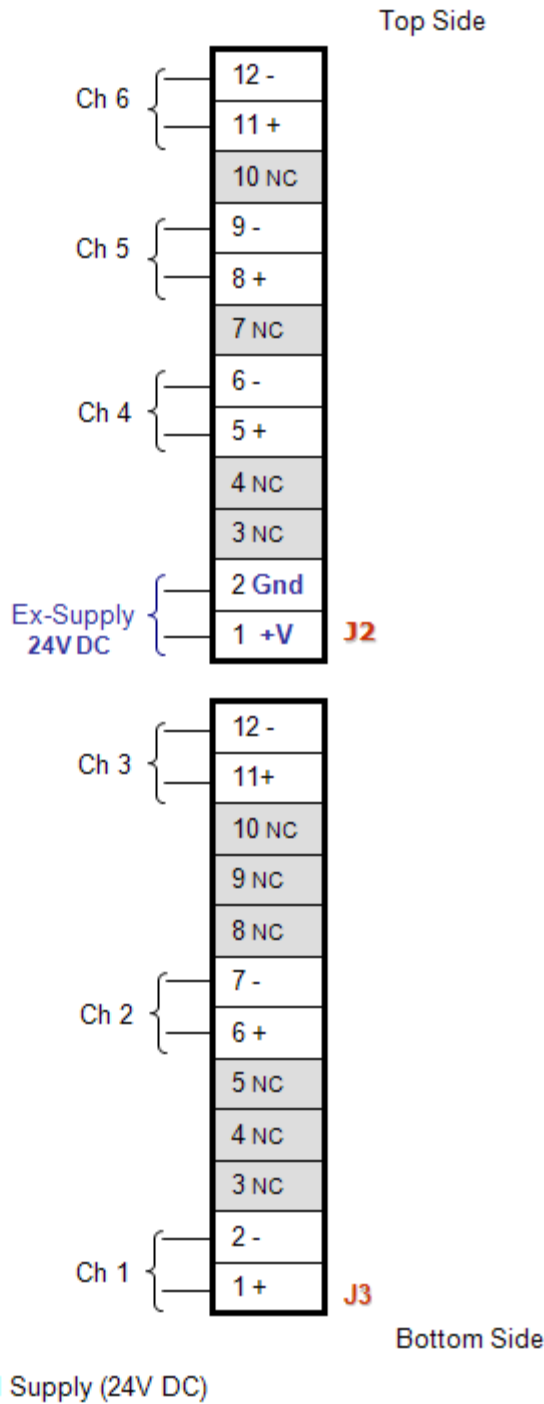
Top Side

Ch 6
12 -
11 +
10 NC
Ch 5
9 -
8 +
7 NC
Ch 4
6 -
5 +
4 NC
3 NC
Ex-Supply 24V DC
2 Gnd
1 +V
J2

Ch 3
12 -
11+
10 NC
9 NC
8 NC
Ch 2
7 -
6 +
5 NC
4 NC
3 NC
Ch 1
2 -
1 +
J3

Bottom Side

Supply (24V DC)